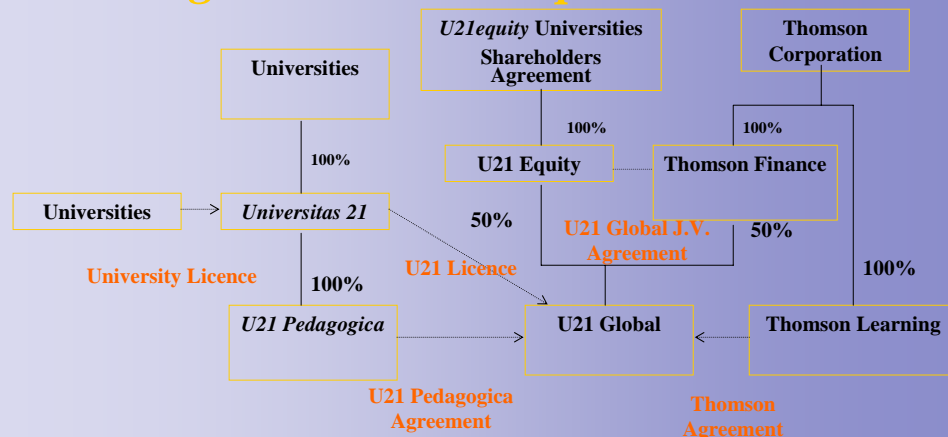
U21equity Universities Shareholders Agreement

Thomson Corporation

Universities

100%

100%

100%

U21 Equity

Thomson Finance

Universities

Universitas 21

50%

U21 Global J.V. Agreement

50%

University Licence

U21 Licence

100%

100%

U21 Pedagogica

U21 Global

Thomson Learning

U21 Pedagogica Agreement

Thomson Agreement